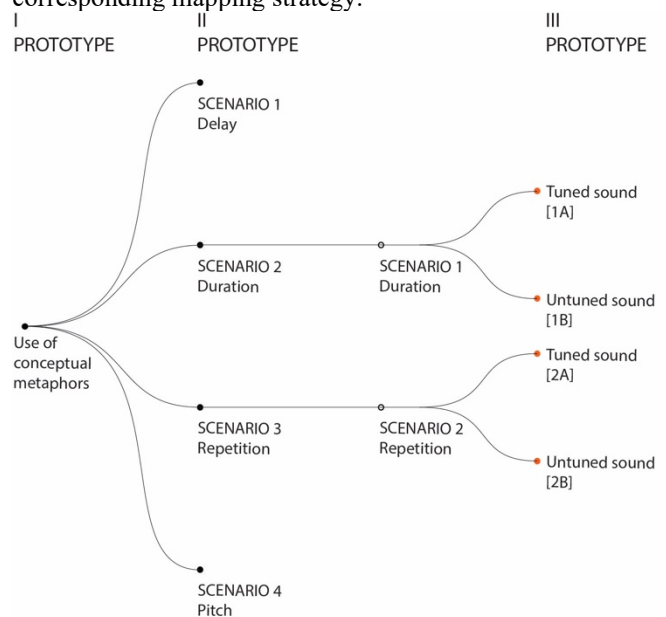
corresponding mapping strategy.

I
PROTOTYPE

II
PROTOTYPE

III
PROTOTYPE

SCENARIO 1
Delay

Tuned sound
[1A]

SCENARIO 2
Duration

SCENARIO 1
Duration

Untuned sound
[1B]

Use of conceptual metaphors

Tuned sound
[2A]

SCENARIO 3
Repetition

SCENARIO 2
Repetition

Untuned sound
[2B]

SCENARIO 4
Pitch